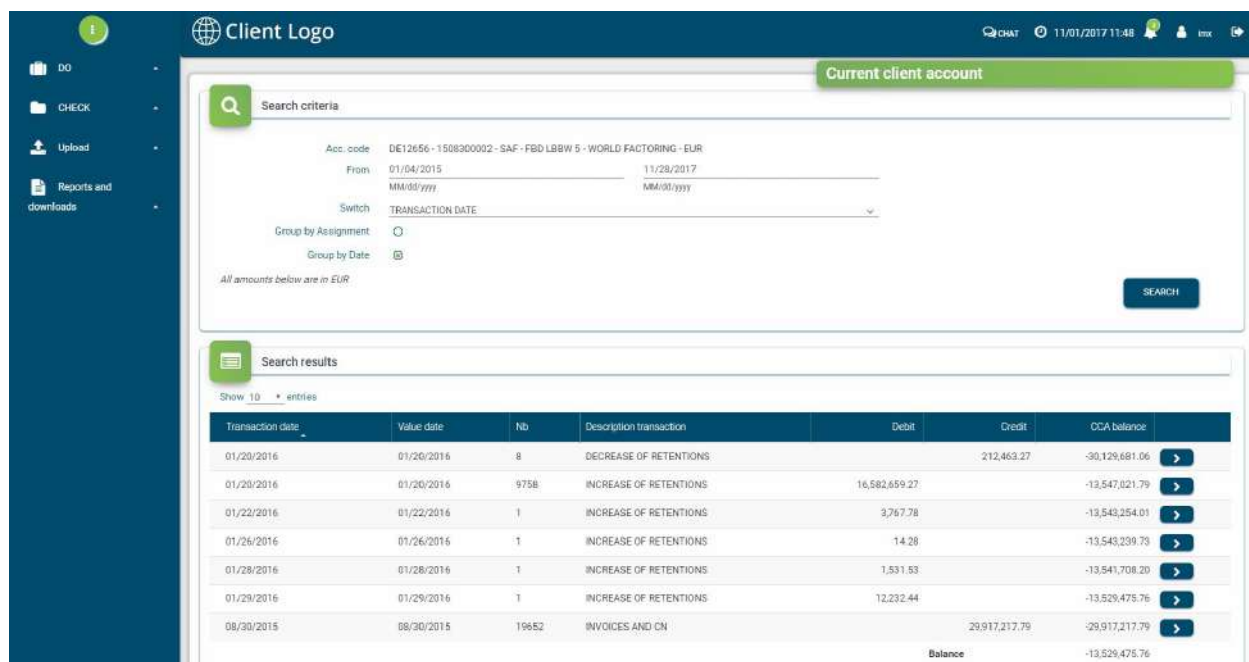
I

DO

CHECK

Upload

Reports and downloads

Client Logo

CHAT 11/01/2017 11:48 imx

Current client account

Search criteria

Acc. code DE12656 - 1508300002 - SAF - FBD LBBW 5 - WORLD FACTORING - EUR

From 01/04/2015 MM/dd/yyyy 11/28/2017 MM/dd/yyyy

Switch TRANSACTION DATE

Group by Assignment

Group by Date

All amounts below are in EUR

SEARCH

Search results

Show 10 entries

| Transaction date | Value date | Nb | Description transaction | Debit | Credit | CCA balance | |
|---|---|---|---|---|---|---|---|
| 01/20/2016 | 01/20/2016 | 8 | DECREASE OF RETENTIONS | | 212,463.27 | -30,129,681.06 | > |
| 01/20/2016 | 01/20/2016 | 9758 | INCREASE OF RETENTIONS | 16,582,659.27 | | -13,547,021.79 | > |
| 01/22/2016 | 01/22/2016 | 1 | INCREASE OF RETENTIONS | 3,767.78 | | -13,543,254.01 | > |
| 01/26/2016 | 01/26/2016 | 1 | INCREASE OF RETENTIONS | 14.28 | | -13,543,239.73 | > |
| 01/28/2016 | 01/28/2016 | 1 | INCREASE OF RETENTIONS | 1,531.53 | | -13,541,708.20 | > |
| 01/29/2016 | 01/29/2016 | 1 | INCREASE OF RETENTIONS | 12,232.44 | | -13,529,475.76 | > |
| 08/30/2015 | 08/30/2015 | 19652 | INVOICES AND CN | | 29,917,217.79 | -29,917,217.79 | > |
| | | | | | Balance | -13,529,475.76 | |